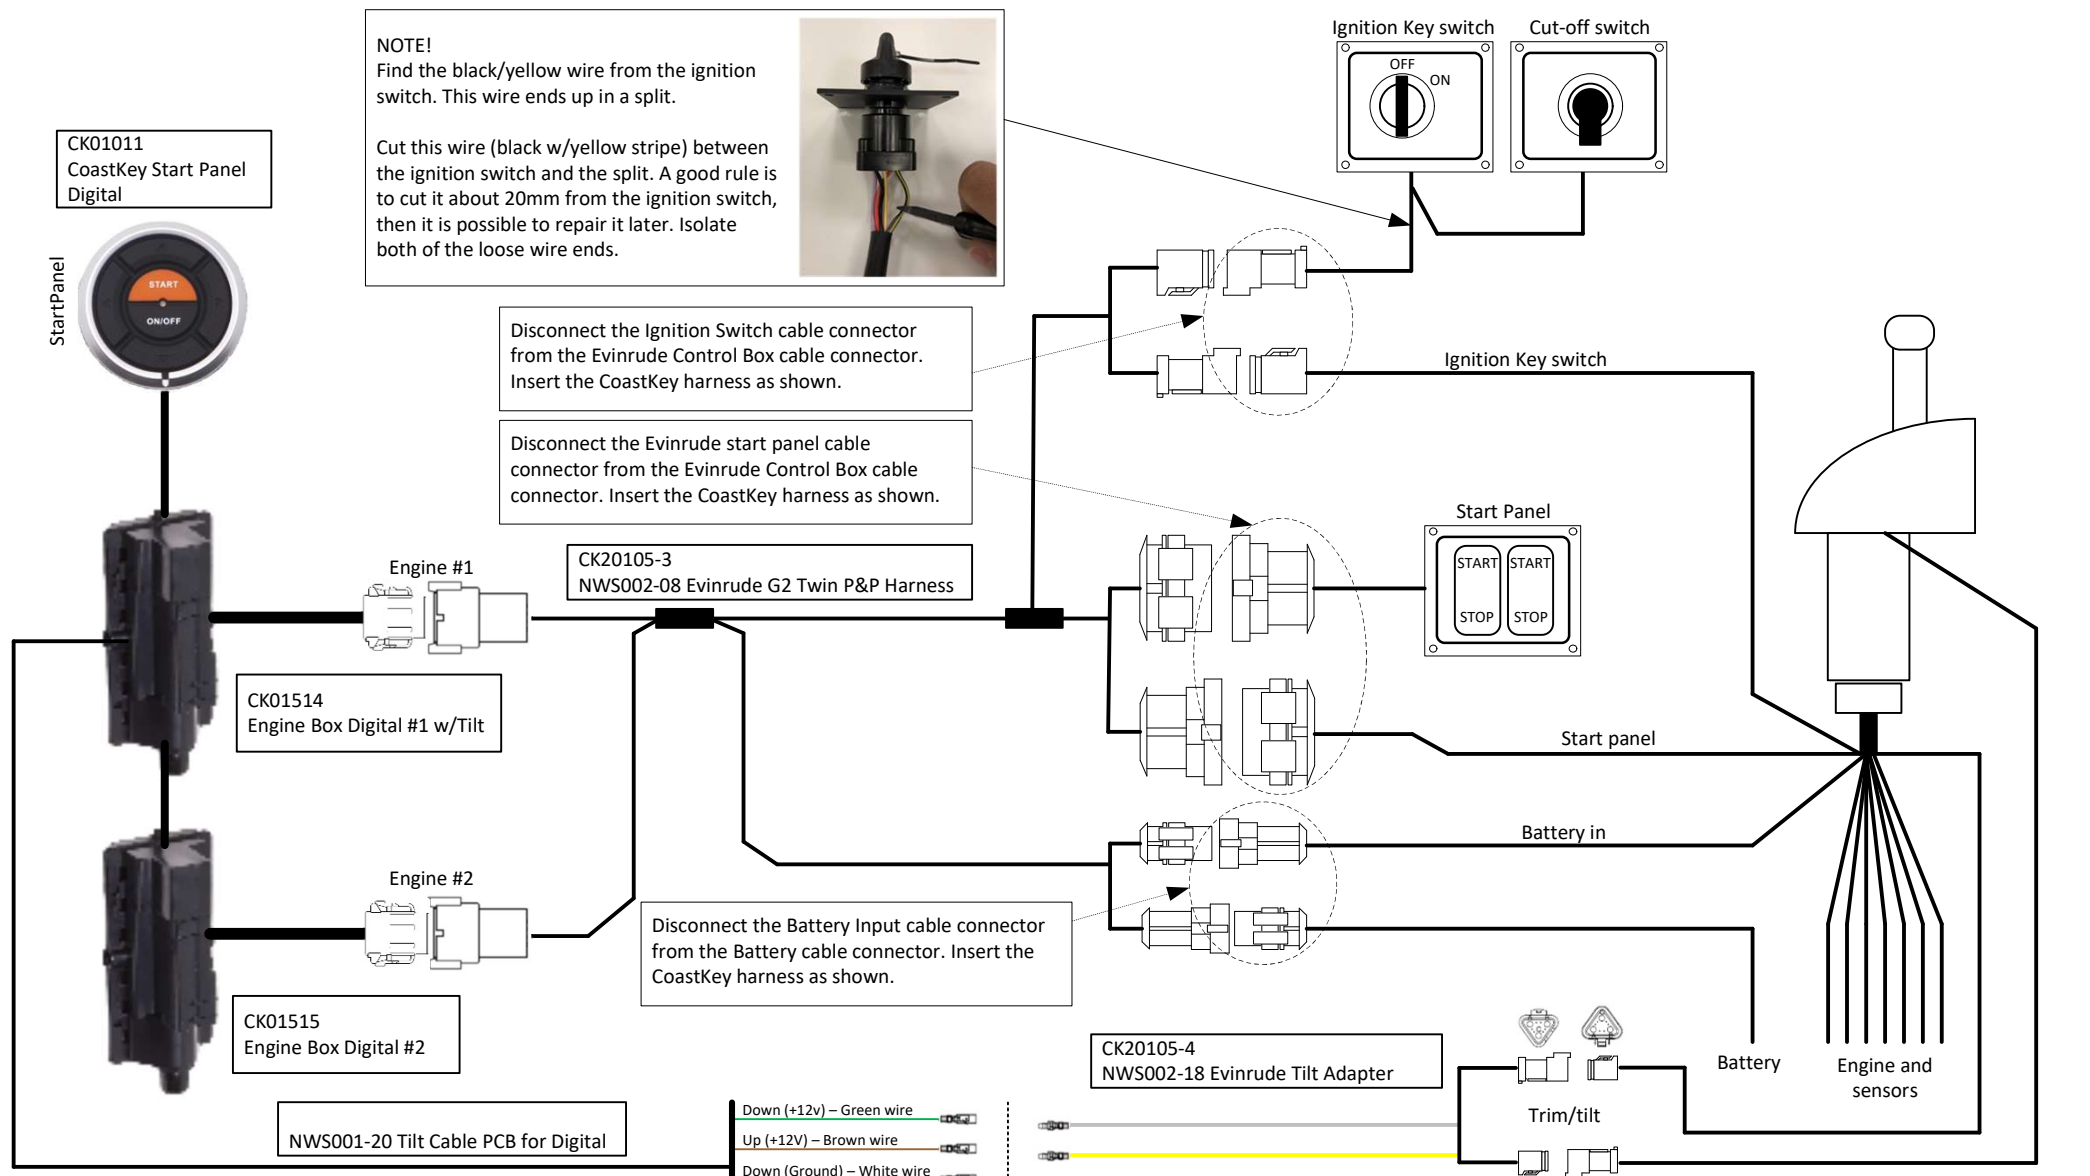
NOTE!
Find the black/yellow wire from the ignition switch. This wire ends up in a split.

Cut this wire (black w/yellow stripe) between the ignition switch and the split. A good rule is to cut it about 20mm from the ignition switch, then it is possible to repair it later. Isolate both of the loose wire ends.

Ignition Key switch
Cut-off switch
OFF
ON

CK01011
CoastKey Start Panel Digital

StartPanel
START
ON/OFF

Disconnect the Ignition Switch cable connector from the Evinrude Control Box cable connector. Insert the CoastKey harness as shown.

Ignition Key switch

Disconnect the Evinrude start panel cable connector from the Evinrude Control Box cable connector. Insert the CoastKey harness as shown.

Start Panel
START
START
STOP
STOP

Engine #1

CK20105-3
NWS002-08 Evinrude G2 Twin P&P Harness

CK01514
Engine Box Digital #1 w/Tilt

Start panel

Battery in

Engine #2

Disconnect the Battery Input cable connector from the Battery cable connector. Insert the CoastKey harness as shown.

CK01515
Engine Box Digital #2

CK20105-4
NWS002-18 Evinrude Tilt Adapter

Battery

Engine and sensors

Trim/tilt

NWS001-20 Tilt Cable PCB for Digital

Down (+12v) – Green wire
Up (+12V) – Brown wire
Down (Ground) – White wire